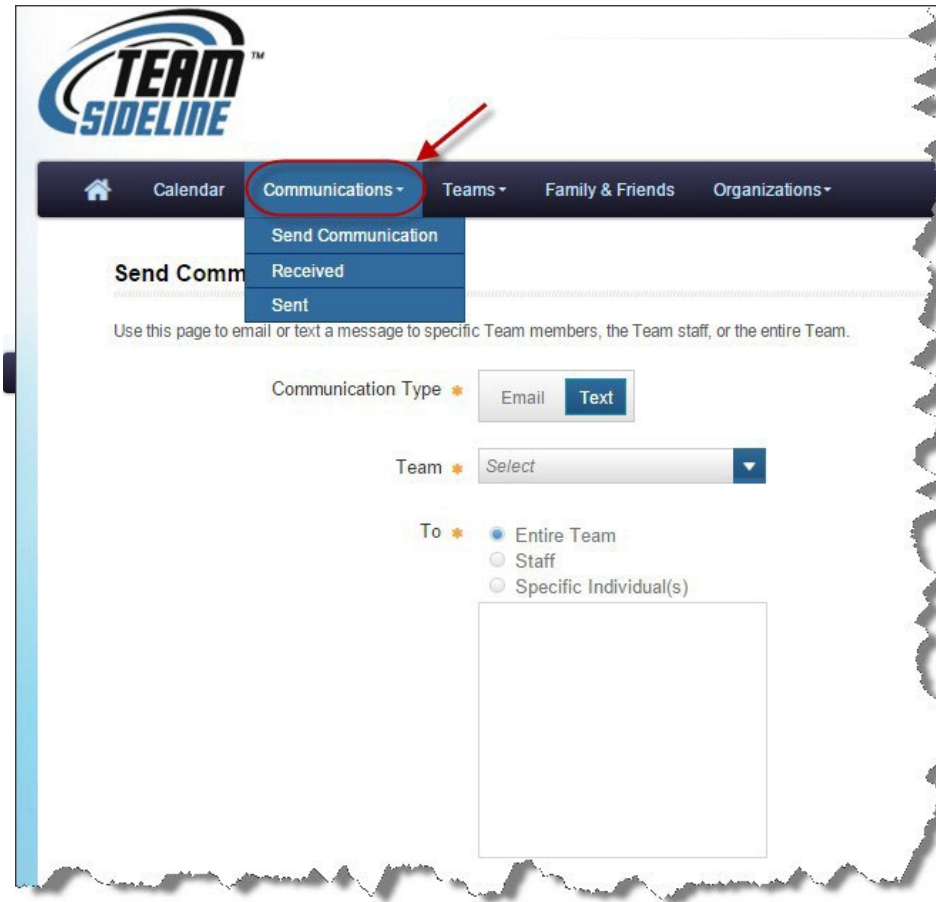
TEAM SIDELINE™

Calendar Communications ▾ Teams ▾ Family & Friends Organizations ▾

Send Communication
Received
Sent

Send Comm

Use this page to email or text a message to specific Team members, the Team staff, or the entire Team.

Communication Type * Email Text

Team * Select

To * Entire Team
Staff
Specific Individual(s)